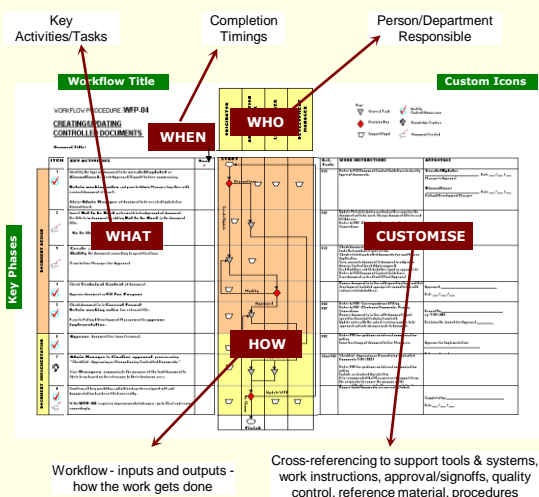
Key Activities/Tasks

Completion Timings

Person/Department Responsible

Workflow Title

Custom Icons

WORKFLOW PROCEDURE WFP-04

CREATING/UPDATING CONTROLLED DOCUMENTS

WHEN

WHO

Key Phases

WHAT

CUSTOMISE

HOW

ITEM

KEY ACTIVITIES

WORK INSTRUCTIONS

APPROVALS

START

Finish

Workflow - inputs and outputs - how the work gets done

Cross-referencing to support tools & systems, work instructions, approval/signoffs, quality control, reference material, procedures